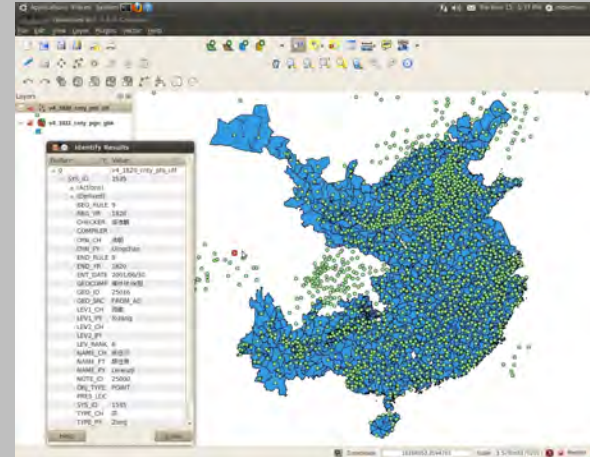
Applications Places System
Thu Nov 13, 3:37 PM
File Edit View Layer Plugins Vector Help
Layers
v4_1820_cnty_pts_utf
v4_1820_cnty_pgn_gbk
Identify Results
Feature Value
0 v4_1820_cnty_pts_utf
SYS_ID 1535
(Actions)
(Derived)
BEG_RULE 9
BEG_YR 1820
CHECKER
COMPILER
CHG_CH
CHG_PY
END_RULE 9
END_YR 1820
ENT_DATE 2001/06/30
GEOCOMP
GEO_ID 25036
GEO_SRC FROM_AD
LEV1_CH
LEV1_PY Yunnan
LEV2_CH
LEV2_PY
LEV_RANK 6
NAME_CH
NAME_FT
NAME_PY
NOTE_ID 25000
OBJ_TYPE POINT
PRES_LOC
SYS_ID 1535
TYPE_CH
TYPE_PY Zhou
Help
Close
Coordinate:
Scale
Render